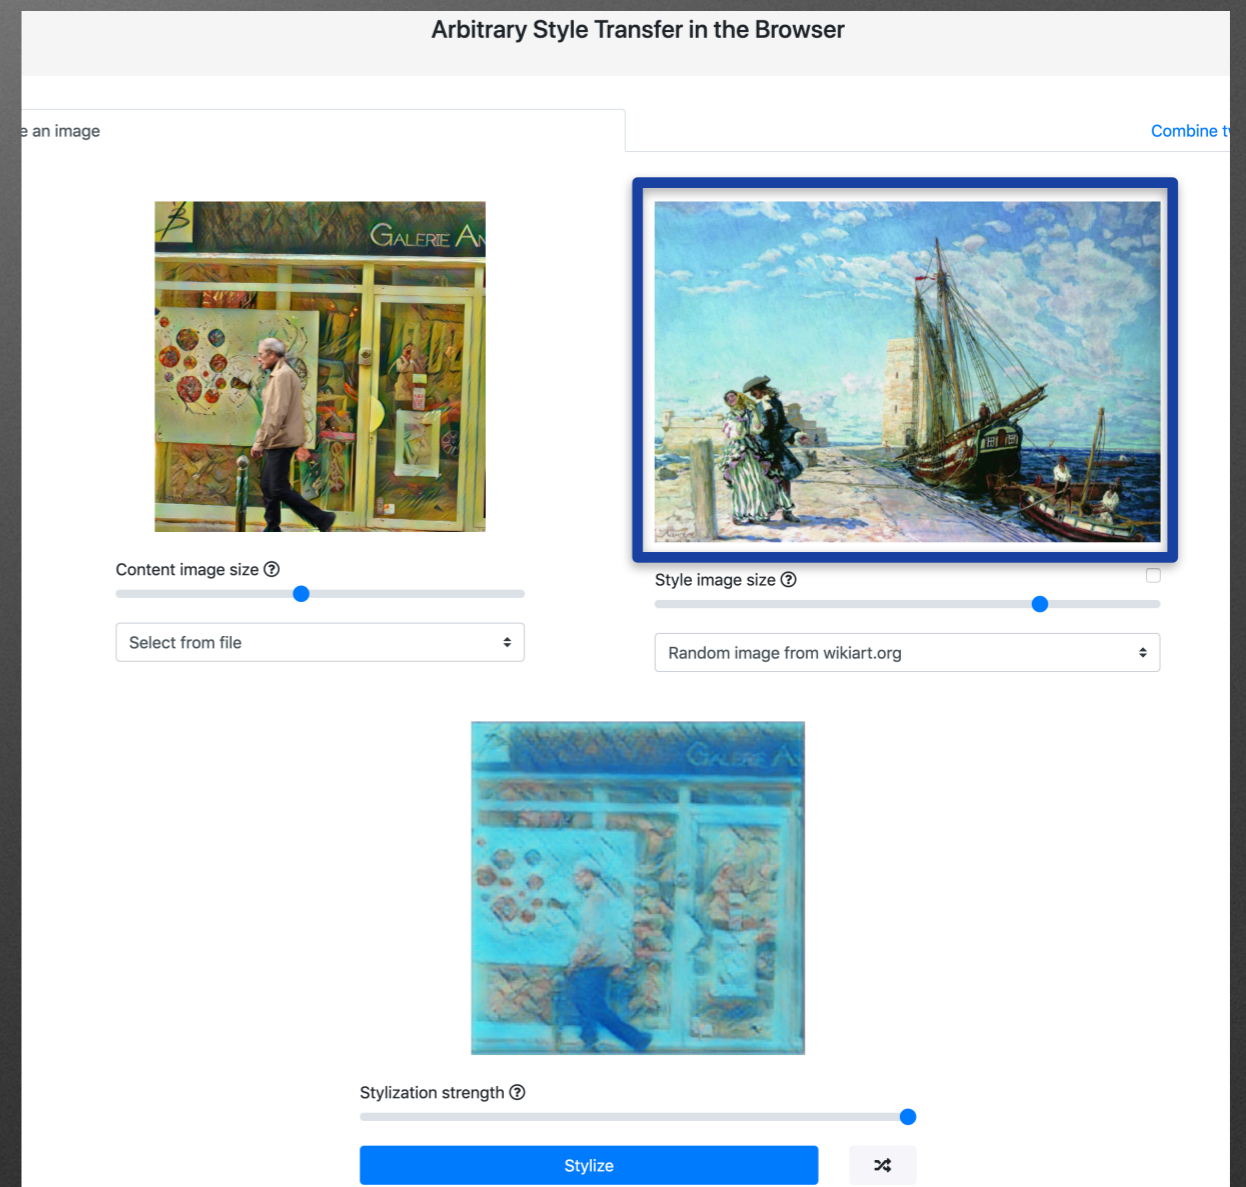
Arbitrary Style Transfer in the Browser

e an image

Combine t

GALERIE A

Content image size ?

Select from file

Style image size ?

Random image from wikiart.org

GALERIE A

Stylization strength ?

Stylize